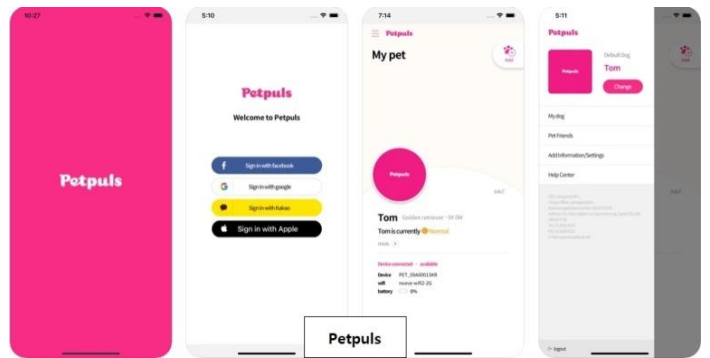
10:27

Petpuls

5:10

Petpuls

Welcome to Petpuls

Sign in with facebook

Sign in with google

Sign in with Kakao

Sign in with Apple

7:14

Petpuls

My pet

Petpuls

Tom Golden retriever · 3Y 2M

Tom is currently Normal

Device connected · available

Device PET_0A6001348

wifi

battery 0%

5:11

Petpuls

Petpuls

Default Dog

Tom

Change

My dog

Pet friends

Add Information/Settings

Help Center

Logout

Petpuls